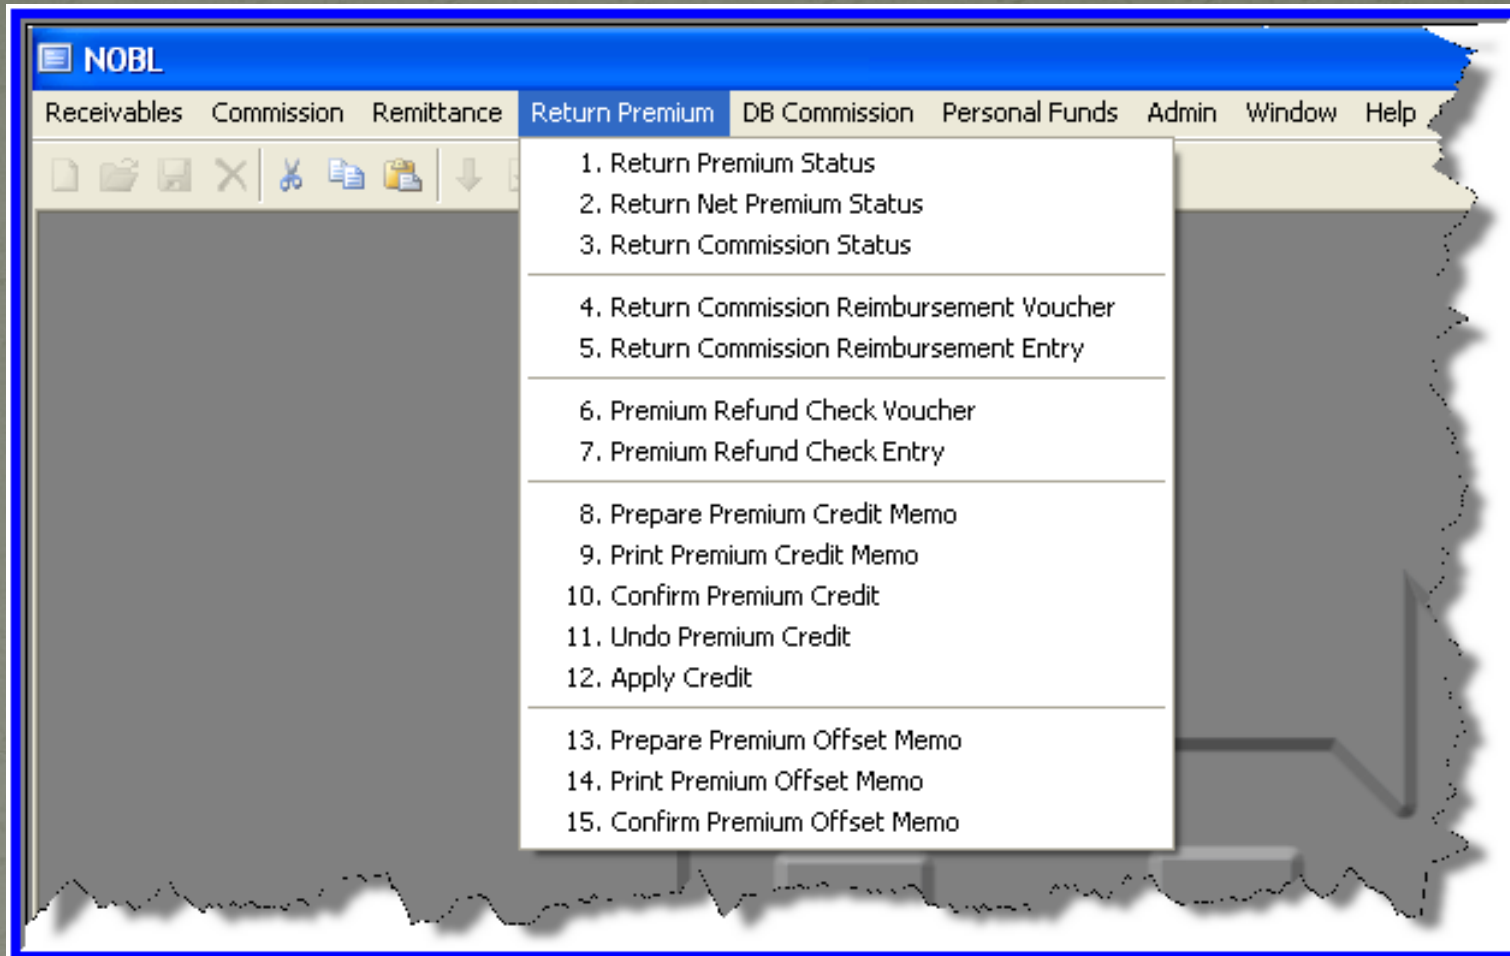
NOBL

Receivables Commission Remittance Return Premium DB Commission Personal Funds Admin Window Help

1. Return Premium Status
2. Return Net Premium Status
3. Return Commission Status

4. Return Commission Reimbursement Voucher
5. Return Commission Reimbursement Entry

6. Premium Refund Check Voucher
7. Premium Refund Check Entry

8. Prepare Premium Credit Memo
9. Print Premium Credit Memo
10. Confirm Premium Credit
11. Undo Premium Credit
12. Apply Credit

13. Prepare Premium Offset Memo
14. Print Premium Offset Memo
15. Confirm Premium Offset Memo